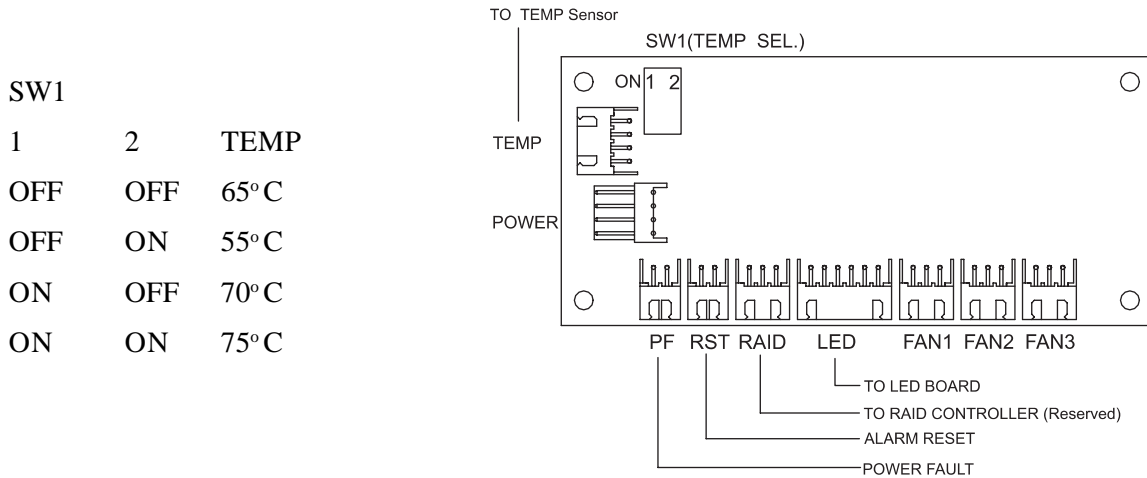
SW1

| 1 | 2 | TEMP |
|---|---|---|
| OFF | OFF | 65$^{o}$C |
| OFF | ON | 55$^{o}$C |
| ON | OFF | 70$^{o}$C |
| ON | ON | 75$^{o}$C |

TO TEMP Sensor

SW1(TEMP SEL.)

ON 1 2

TEMP

POWER

PF RST RAID LED FAN1 FAN2 FAN3

TO LED BOARD

TO RAID CONTROLLER (Reserved)

ALARM RESET

POWER FAULT